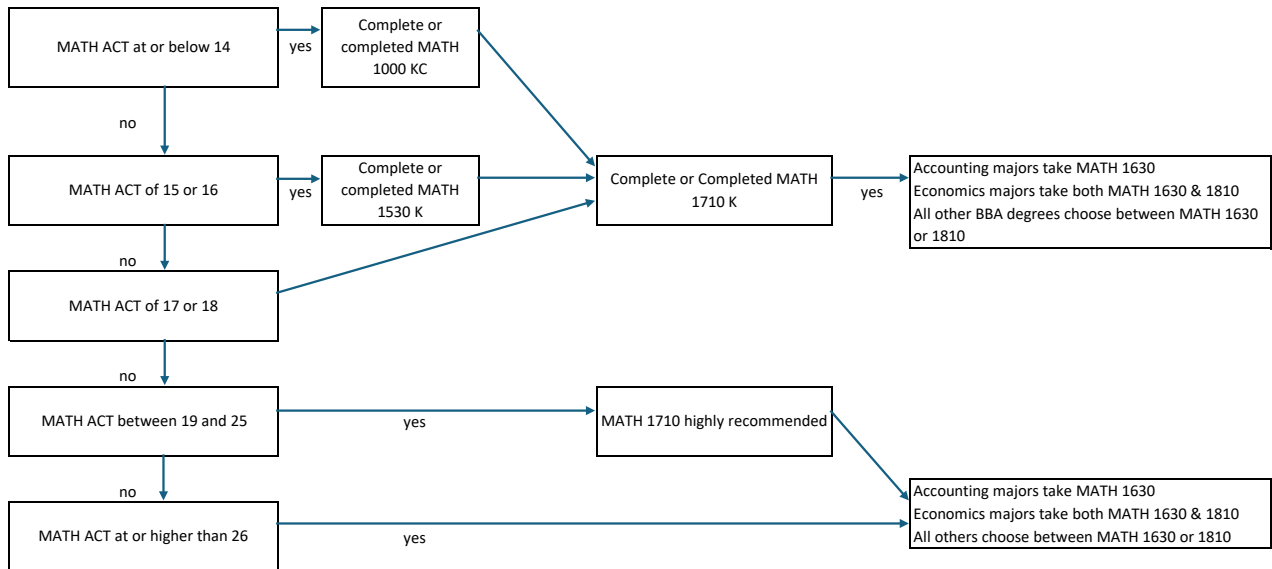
MATH ACT at or below 14

yes

Complete or completed MATH 1000 KC

no

MATH ACT of 15 or 16

yes

Complete or completed MATH 1530 K

Complete or Completed MATH 1710 K

yes

Accounting majors take MATH 1630
Economics majors take both MATH 1630 & 1810
All other BBA degrees choose between MATH 1630 or 1810

no

MATH ACT of 17 or 18

no

MATH ACT between 19 and 25

yes

MATH 1710 highly recommended

no

MATH ACT at or higher than 26

yes

Accounting majors take MATH 1630
Economics majors take both MATH 1630 & 1810
All others choose between MATH 1630 or 1810